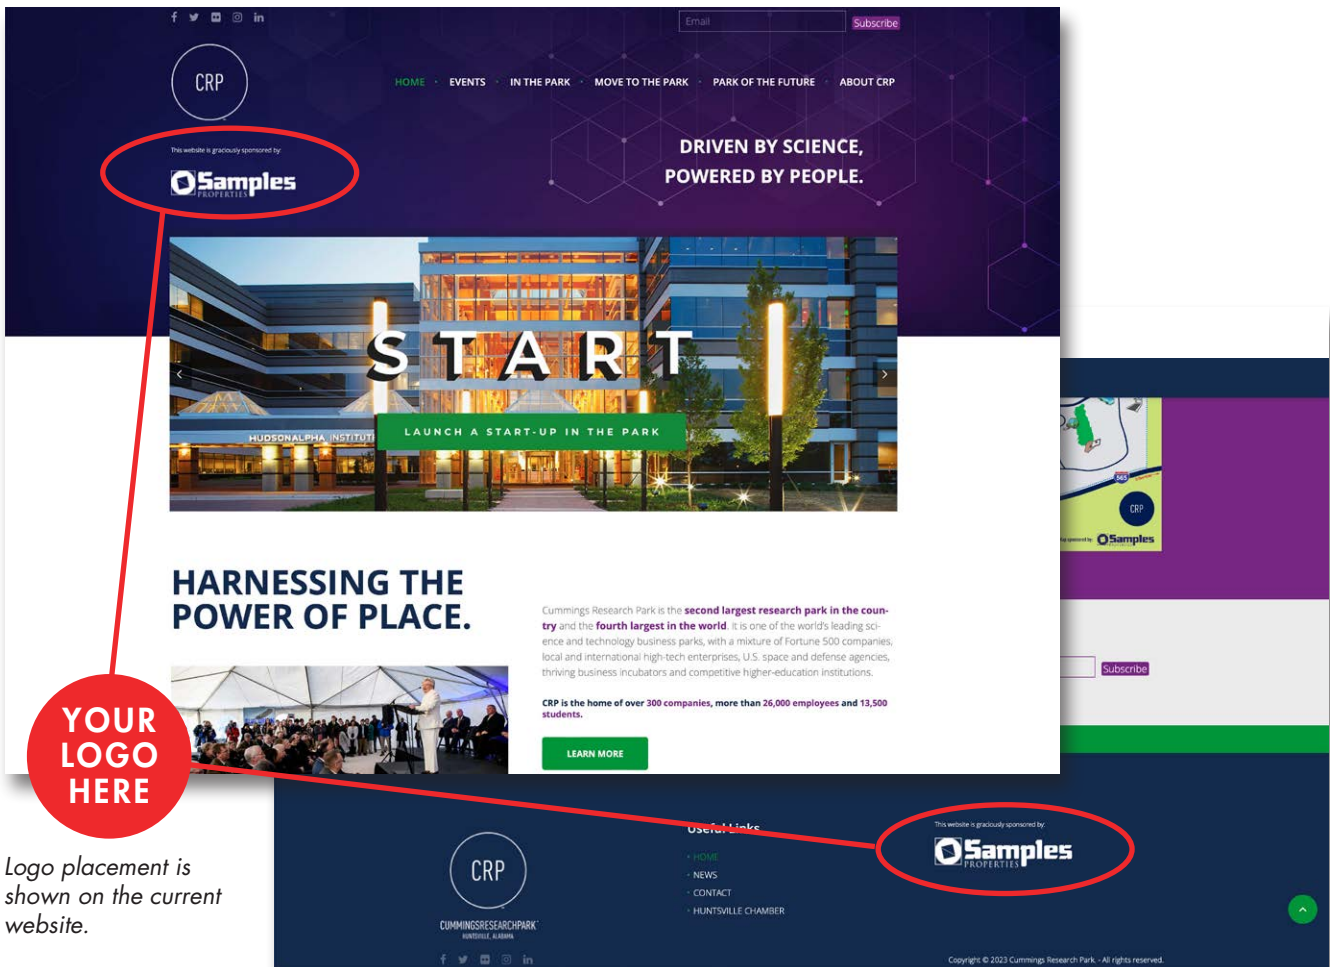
Email Subscribe

CRP

HOME · EVENTS · IN THE PARK · MOVE TO THE PARK · PARK OF THE FUTURE · ABOUT CRP

This website is graciously sponsored by:

Samples PROPERTIES

DRIVEN BY SCIENCE, POWERED BY PEOPLE.

HUDSONALPHA INSTITUTE

START

LAUNCH A START-UP IN THE PARK

HARNESSING THE POWER OF PLACE.

Cummings Research Park is the second largest research park in the country and the fourth largest in the world. It is one of the world's leading science and technology business parks, with a mixture of Fortune 500 companies, local and international high-tech enterprises, U.S. space and defense agencies, thriving business incubators and competitive higher-education institutions.

CRP is the home of over 300 companies, more than 26,000 employees and 13,500 students.

LEARN MORE

CRP

Samples

Subscribe

YOUR LOGO HERE

Logo placement is shown on the current website.

Useful Links

HOME

NEWS

CONTACT

HUNTSVILLE CHAMBER

CRP

CUMMINGSRESEARCHPARK

HUNTSVILLE, ALABAMA

This website is graciously sponsored by:

Samples PROPERTIES

Copyright © 2023 Cummings Research Park - All rights reserved.